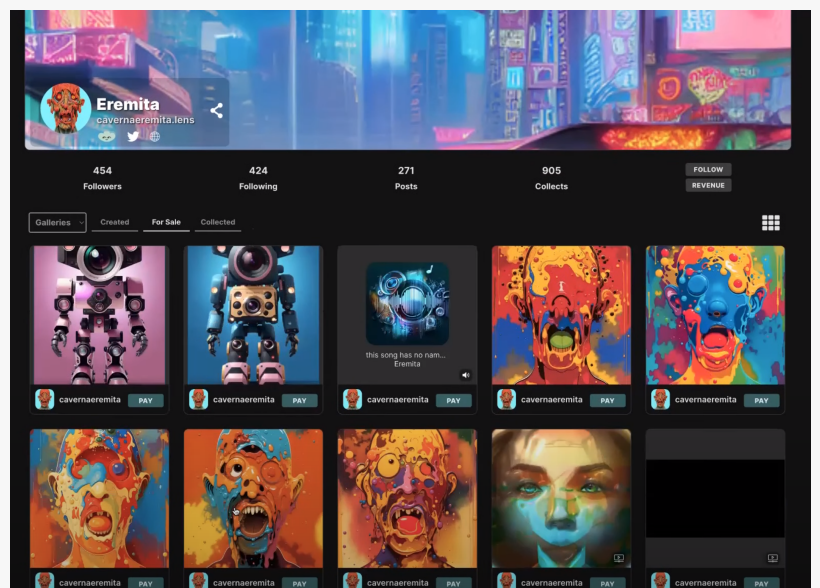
Eremita
cavernaeremita.lens

454
Followers

424
Following

271
Posts

905
Collects

FOLLOW
REVENUE

Galleries
Created
For Sale
Collected

cavernaeremita PAY

cavernaeremita PAY

this song has no nam...
Eremita

cavernaeremita PAY

cavernaeremita PAY

cavernaeremita PAY

cavernaeremita PAY

cavernaeremita PAY

cavernaeremita PAY

cavernaeremita PAY

cavernaeremita PAY